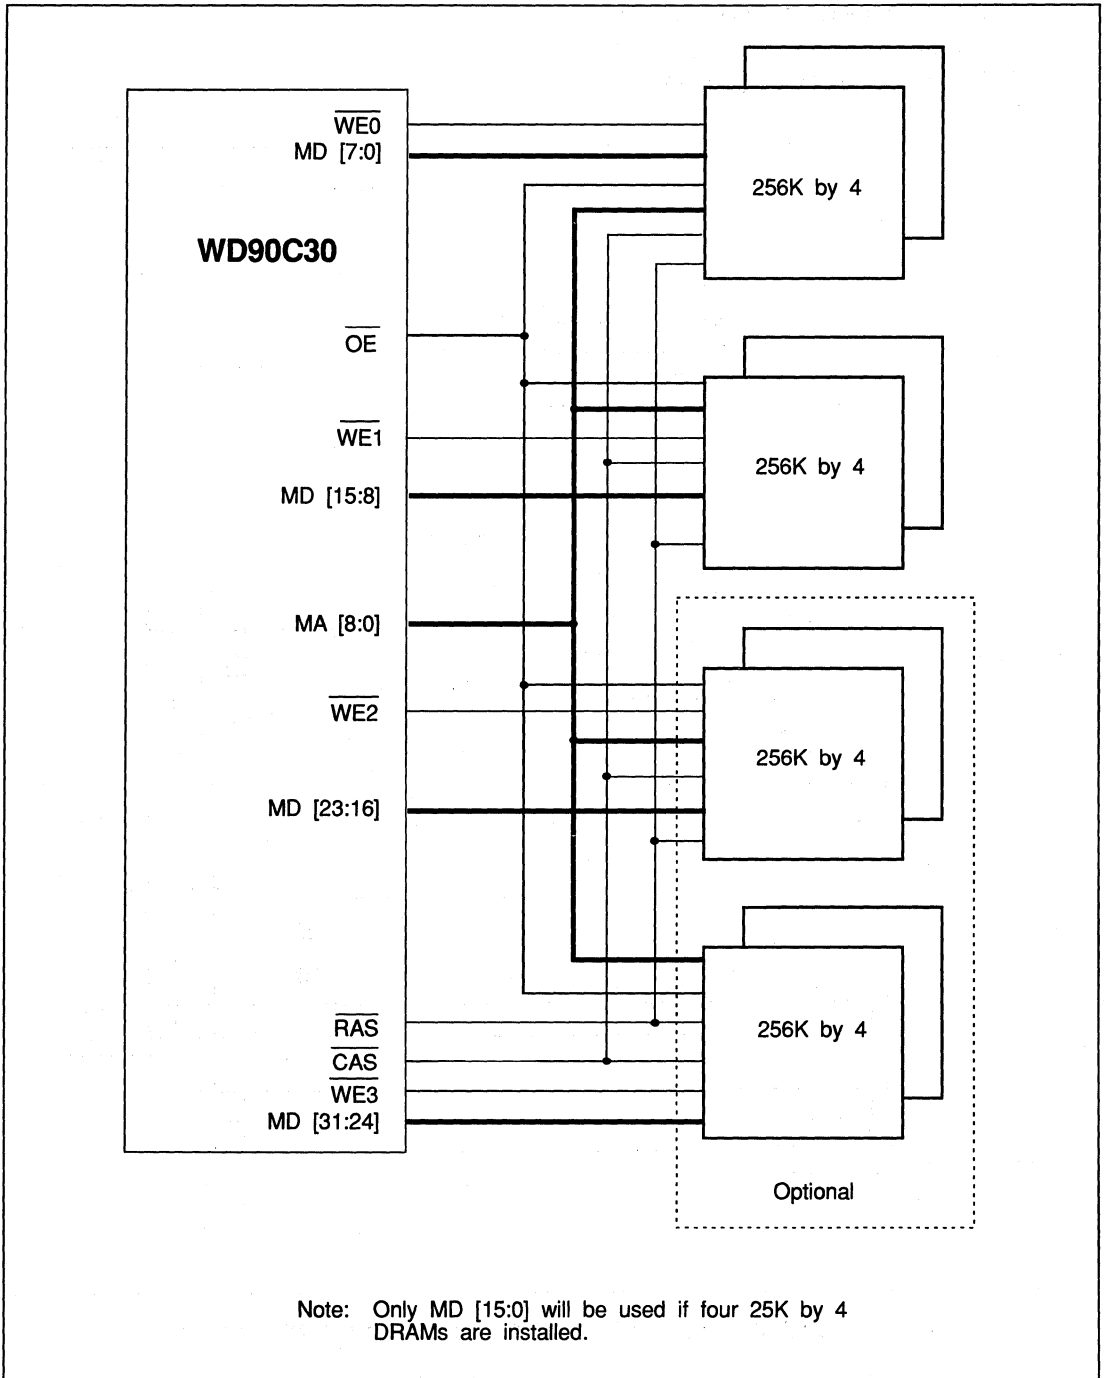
$\overline{WE0}$
MD [7:0]

WD90C30

$\overline{OE}$

$\overline{WE1}$

MD [15:8]

MA [8:0]

$\overline{WE2}$

MD [23:16]

$\overline{RAS}$
$\overline{CAS}$
$\overline{WE3}$
MD [31:24]

256K by 4

256K by 4

256K by 4

256K by 4

Optional

Note: Only MD [15:0] will be used if four 25K by 4 DRAMs are installed.